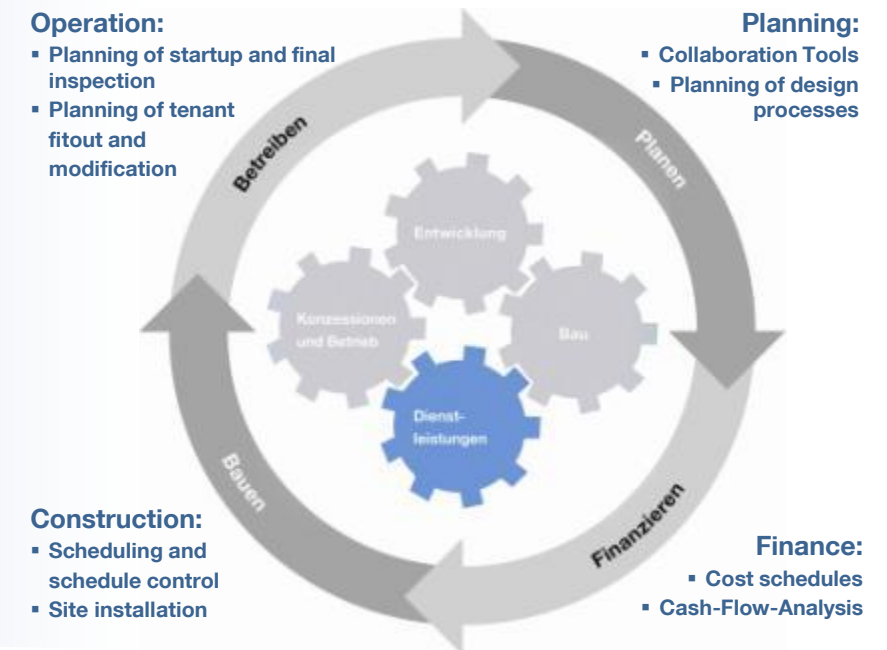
Operation:
▪ Planning of startup and final inspection
▪ Planning of tenant fitout and modification

Planning:
▪ Collaboration Tools
▪ Planning of design processes

Betreiben

Planen

Entwicklung

Konzessionen und Betrieb

Bau

Dienstleistungen

Bauen

Finanzieren

Construction:
▪ Scheduling and schedule control
▪ Site installation

Finance:
▪ Cost schedules
▪ Cash-Flow-Analysis